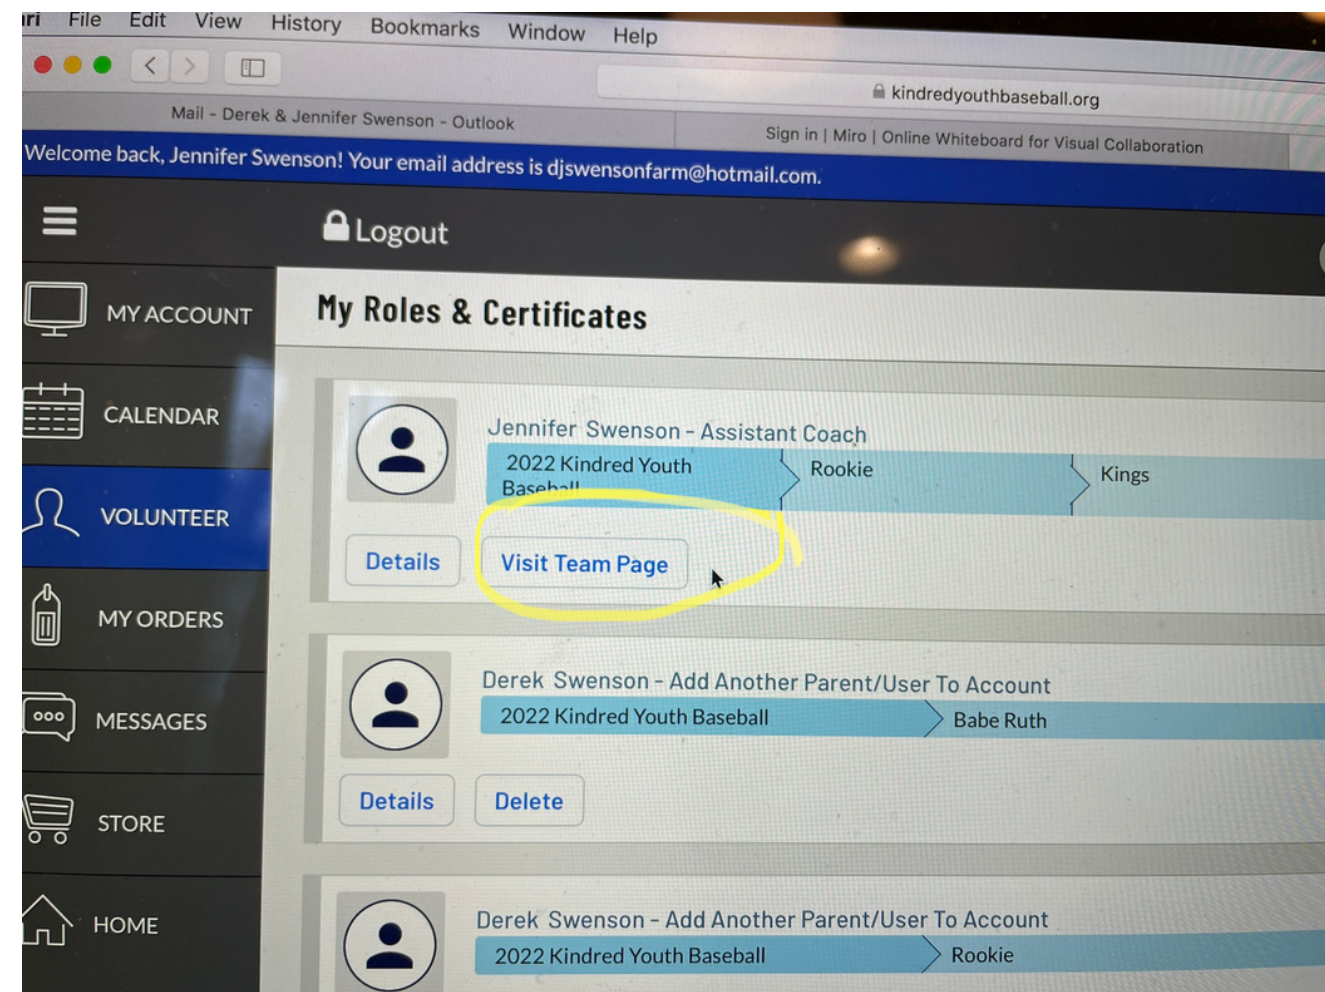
ri File Edit View History Bookmarks Window Help

kindredyouthbaseball.org

Mail - Derek & Jennifer Swenson - Outlook

Sign in | Miro | Online Whiteboard for Visual Collaboration

Welcome back, Jennifer Swenson! Your email address is djswensonfarm@hotmail.com.

Logout

MY ACCOUNT

CALENDAR

VOLUNTEER

MY ORDERS

MESSAGES

STORE

HOME

My Roles & Certificates

Jennifer Swenson - Assistant Coach

2022 Kindred Youth Baseball | Rookie | Kings

Details | Visit Team Page

Derek Swenson - Add Another Parent/User To Account

2022 Kindred Youth Baseball | Babe Ruth

Details | Delete

Derek Swenson - Add Another Parent/User To Account

2022 Kindred Youth Baseball | Rookie